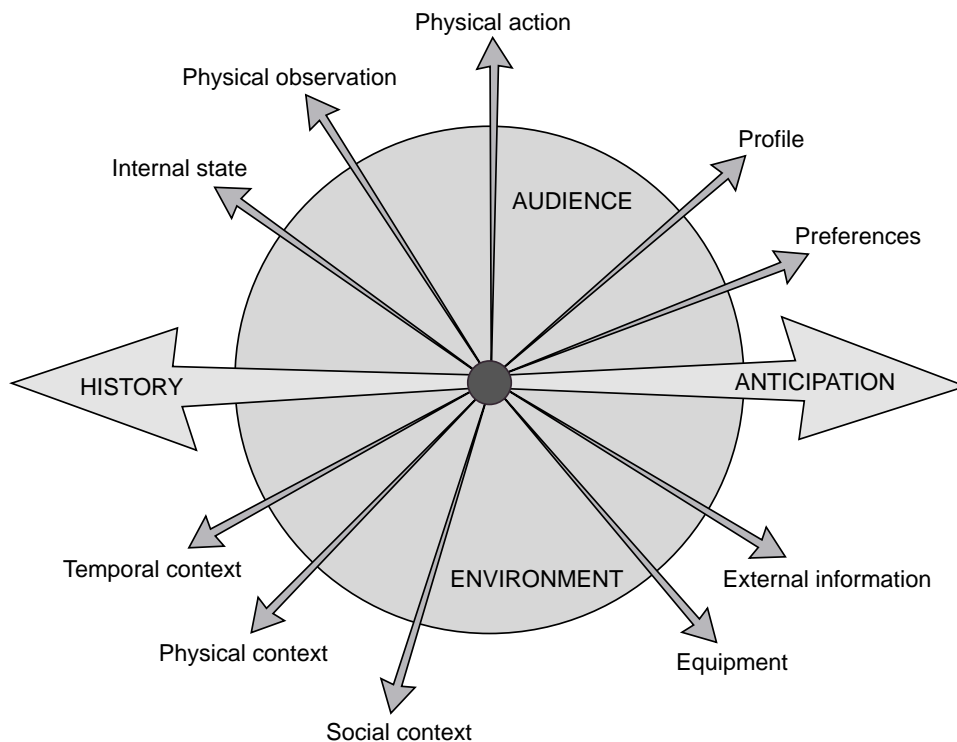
Physical action

Physical observation

Profile

Internal state

AUDIENCE

Preferences

HISTORY

ANTICIPATION

Temporal context

ENVIRONMENT

External information

Physical context

Equipment

Social context